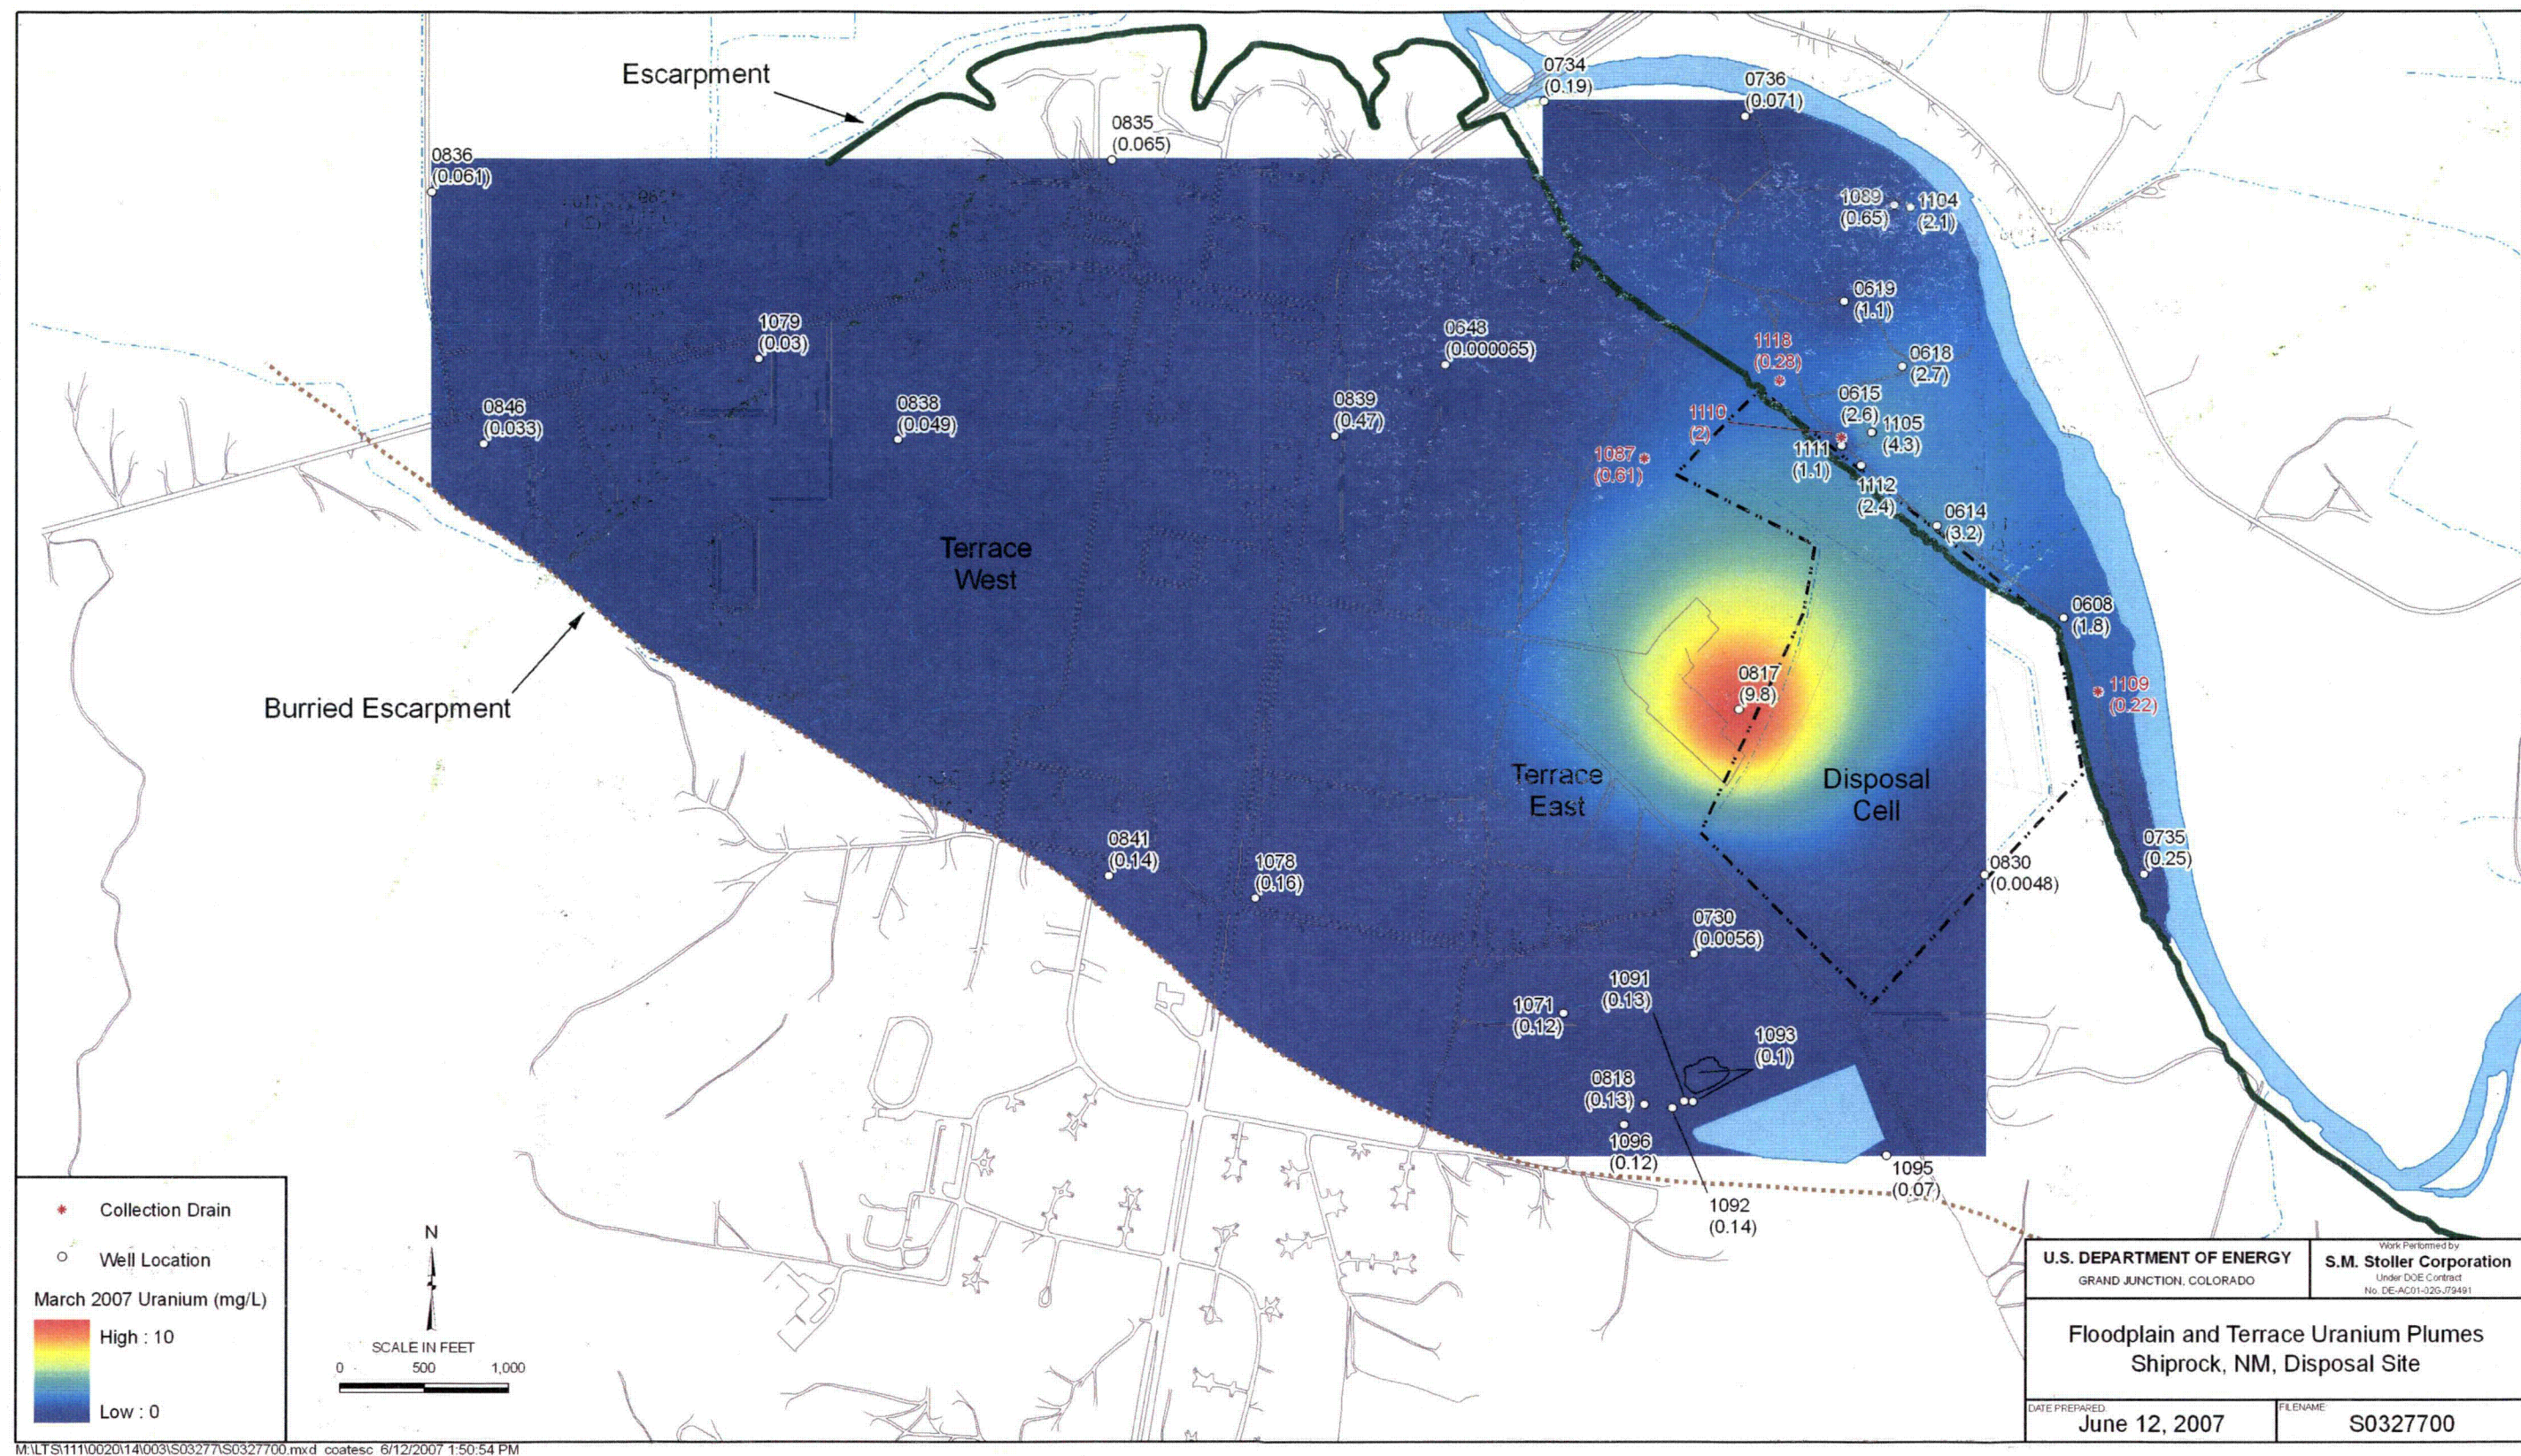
Escarpment

0734
(0.19)

0736
(0.071)

0835
(0.065)

0836
(0.061)

1089
(0.65)

1104
(2.1)

0619
(1.1)

1079
(0.03)

0648
(0.000065)

1118
(0.28)

0618
(2.7)

0846
(0.033)

0838
(0.049)

0839
(0.47)

1110
(2)

0615
(2.6)

1105
(4.3)

1087
(0.61)

1111
(1.1)

1112
(2.4)

0614
(3.2)

Terrace
West

0608
(1.8)

0817
(9.8)

1109
(0.22)

Burried Escarpment

Terrace
East

Disposal
Cell

0841
(0.14)

1078
(0.16)

0735
(0.25)

0830
(0.0048)

0730
(0.0056)

1091
(0.13)

1071
(0.12)

1093
(0.1)

0818
(0.13)

1096
(0.12)

1095
(0.07)

1092
(0.14)

Collection Drain

Well Location

March 2007 Uranium (mg/L)

High : 10

Low : 0

N

SCALE IN FEET
0 500 1,000

U.S. DEPARTMENT OF ENERGY
GRAND JUNCTION, COLORADO

Work Performed by
S.M. Stoller Corporation
Under DOE Contract
No. DE-AC01-02GJ79491

Floodplain and Terrace Uranium Plumes
Shiprock, NM, Disposal Site

DATE PREPARED
June 12, 2007

FILENAME
S0327700

M:\LTS\111\0020\14\003\S03277\S0327700.mxd coatesc 6/12/2007 1:50:54 PM